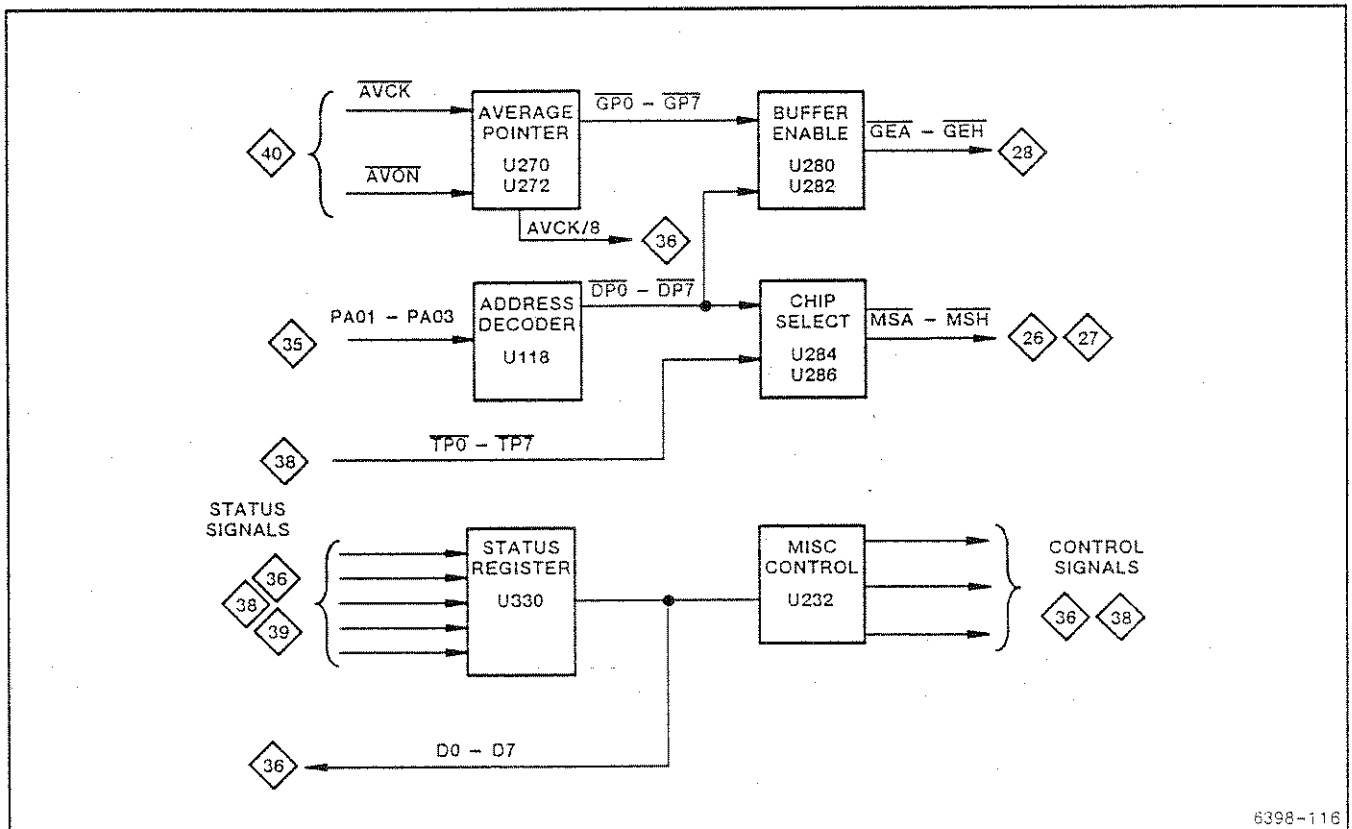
40

$\overline{AVCK}$

$\overline{AVON}$

AVERAGE POINTER

U270
U272

$\overline{GP0}$ – $\overline{GP7}$

BUFFER ENABLE

U280
U282

$\overline{GEA}$ – $\overline{GEH}$

28

AVCK/8

36

35

PA01 – PA03

ADDRESS DECODER

U118

$\overline{DP0}$ – $\overline{DP7}$

CHIP SELECT

U284
U286

$\overline{MSA}$ – $\overline{MSH}$

26

27

38

$\overline{TP0}$ – $\overline{TP7}$

STATUS SIGNALS

36

38

39

STATUS REGISTER

U330

MISC CONTROL

U232

CONTROL SIGNALS

36

38

36

D0 – D7

6398-116